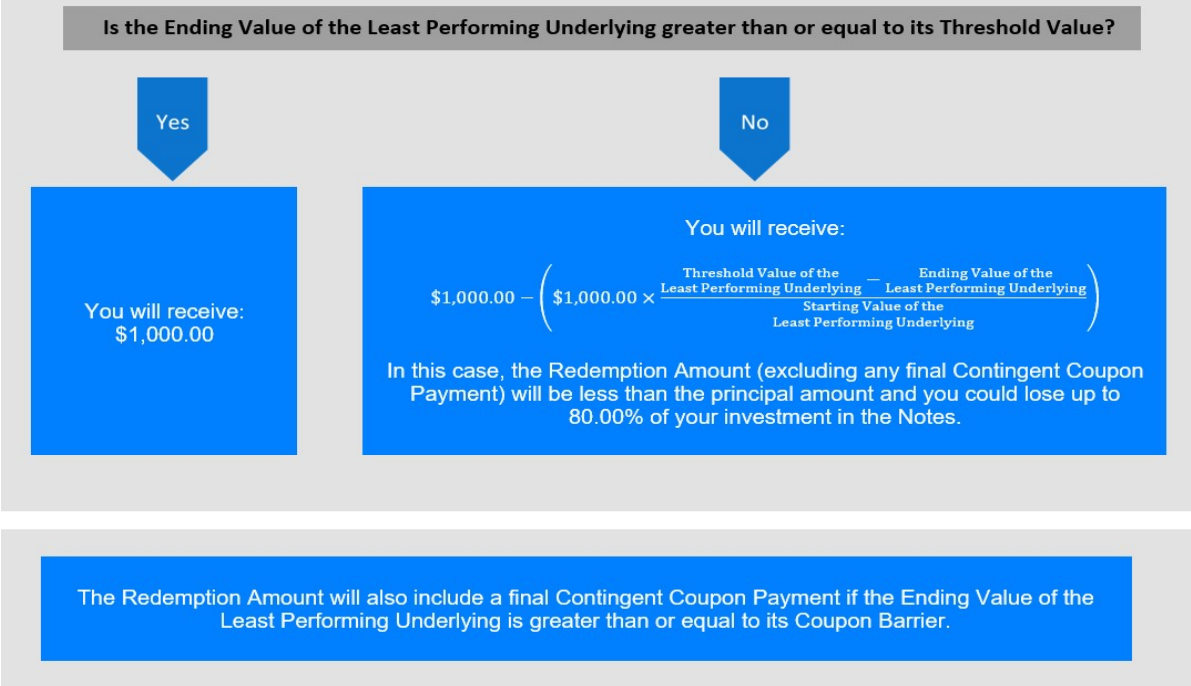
Is the Ending Value of the Least Performing Underlying greater than or equal to its Threshold Value?

Yes

No

You will receive:
$1,000.00

You will receive:

$\$1,000.00 - \left(\$1,000.00 \times \frac{\frac{\text{Threshold Value of the}}{\text{Least Performing Underlying}} - \frac{\text{Ending Value of the}}{\text{Least Performing Underlying}}}{\text{Starting Value of the Least Performing Underlying}}\right)$

In this case, the Redemption Amount (excluding any final Contingent Coupon Payment) will be less than the principal amount and you could lose up to 80.00% of your investment in the Notes.

The Redemption Amount will also include a final Contingent Coupon Payment if the Ending Value of the Least Performing Underlying is greater than or equal to its Coupon Barrier.